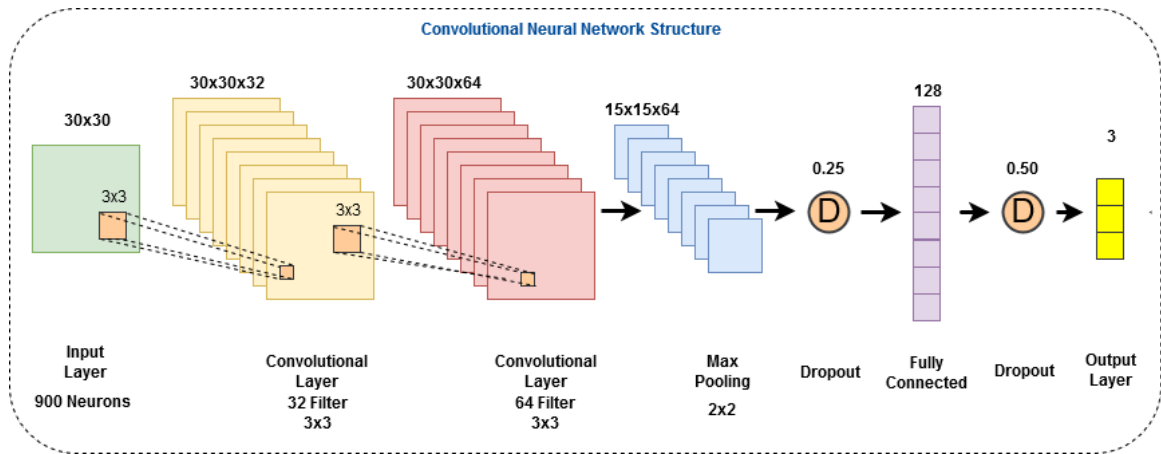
Convolutional Neural Network Structure

30x30

3x3

30x30x32

3x3

30x30x64

15x15x64

0.25

D

128

0.50

D

3

Input Layer

900 Neurons

Convolutional Layer 32 Filter 3x3

Convolutional Layer 64 Filter 3x3

Max Pooling

2x2

Dropout

Fully Connected

Dropout

Output Layer